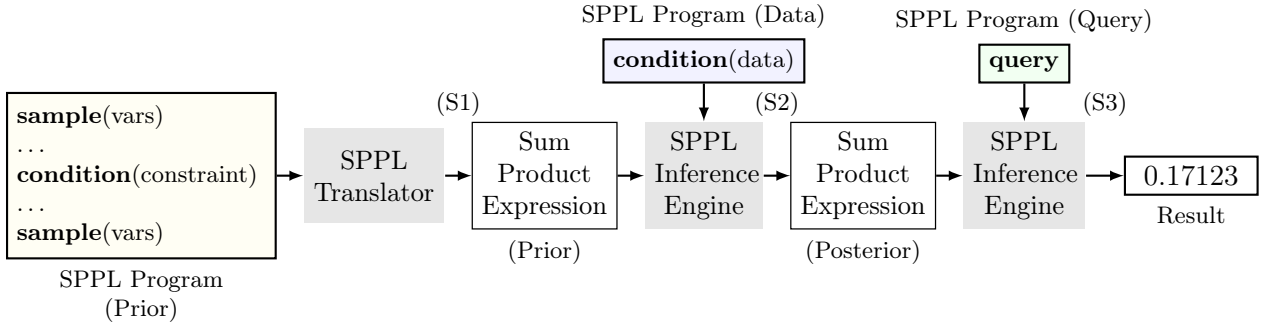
SPPL Program (Data)

SPPL Program (Query)

condition(data)

query

(S1)

(S2)

(S3)

sample(vars)
...
condition(constraint)
...
sample(vars)

SPPL Program
(Prior)

SPPL Translator

Sum Product Expression

(Prior)

SPPL Inference Engine

Sum Product Expression

(Posterior)

SPPL Inference Engine

0.17123

Result